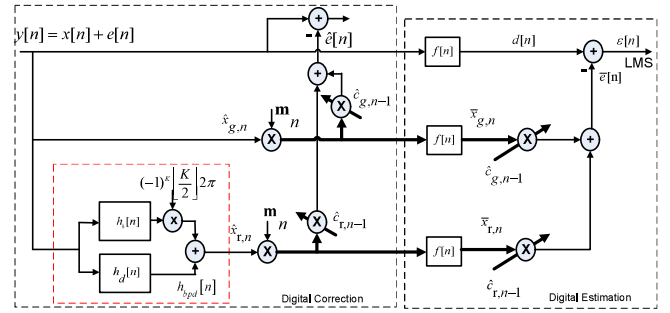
$y[n] = x[n] + e[n]$

+
-
$\hat{e}[n]$

$f[n]$
$d[n]$
+
$\varepsilon[n]$
LMS
-
$\overline{e}[n]$

+
$\hat{c}_{g,n-1}$
X

$\hat{x}_{g,n}$
m
n
X

$f[n]$
$\overline{x}_{g,n}$
X
$\hat{c}_{g,n-1}$
+

$(-1)^{k}\left[\frac{K}{2}\right]2\pi$
$h_{1}[n]$
X
+
$h_{d}[n]$
$h_{bpd}[n]$

$\hat{x}_{r,n}$
m
n
X
X
$\hat{c}_{r,n-1}$

$f[n]$
$\overline{x}_{r,n}$
X
$\hat{c}_{r,n-1}$

Digital Correction
Digital Estimation